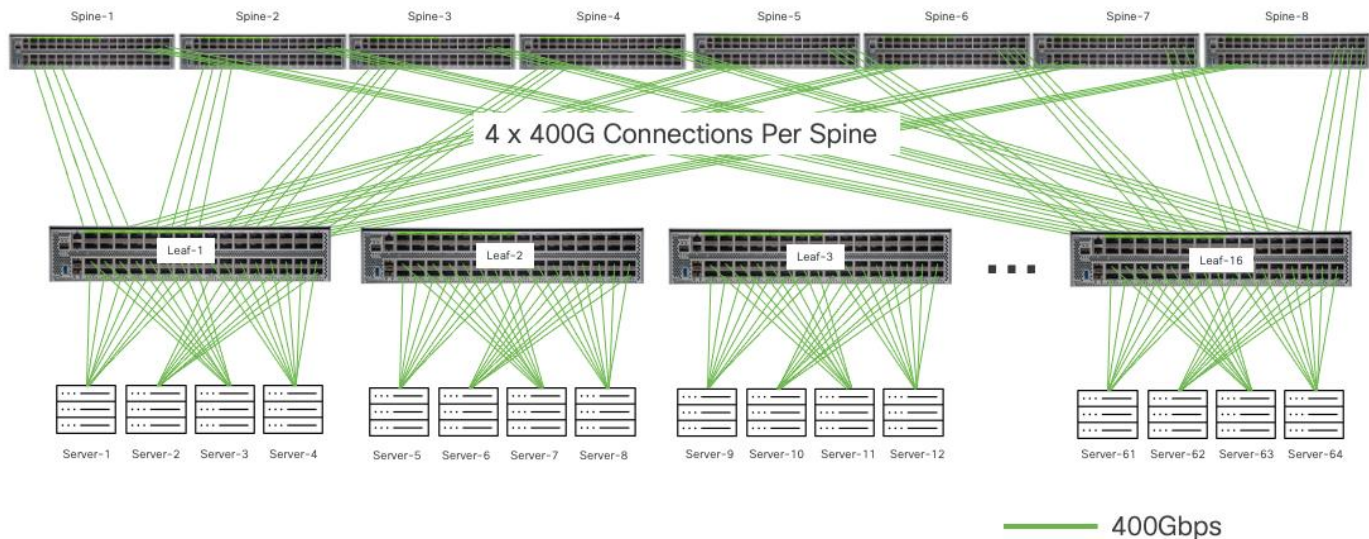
Spine-1 Spine-2 Spine-3 Spine-4 Spine-5 Spine-6 Spine-7 Spine-8

4 x 400G Connections Per Spine

Leaf-1 Leaf-2 Leaf-3 ... Leaf-16

Server-1 Server-2 Server-3 Server-4 Server-5 Server-6 Server-7 Server-8 Server-9 Server-10 Server-11 Server-12 Server-61 Server-62 Server-63 Server-64

400Gbps